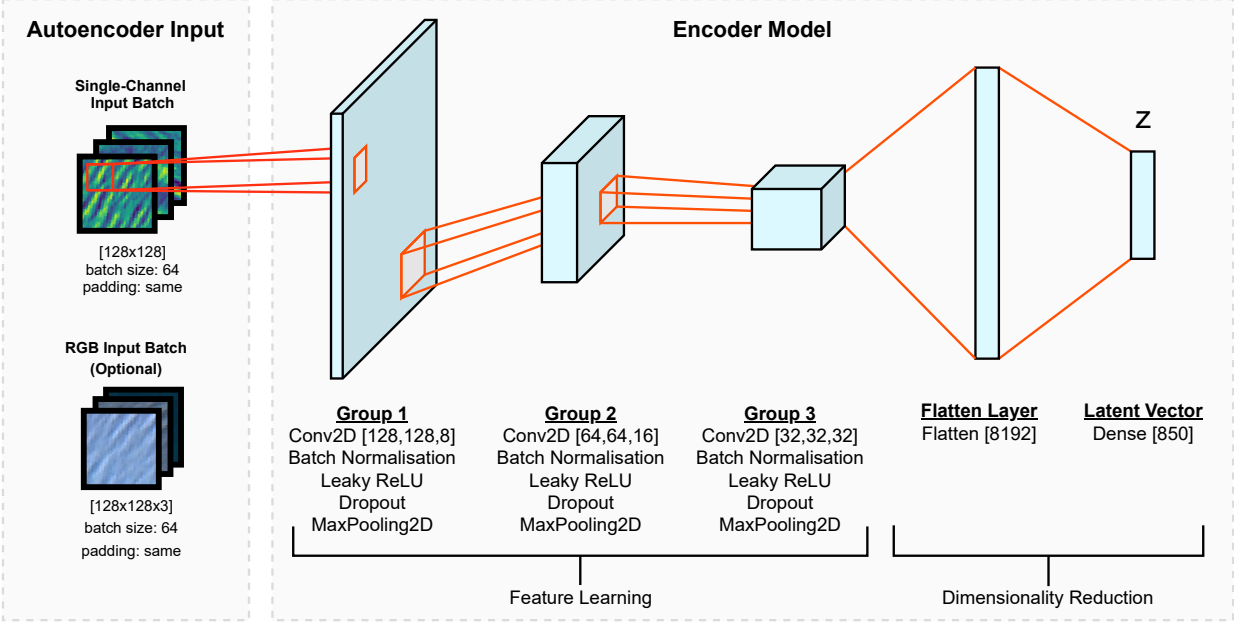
Autoencoder Input

Single-Channel Input Batch

[128x128]
batch size: 64
padding: same

RGB Input Batch (Optional)

[128x128x3]
batch size: 64
padding: same

Encoder Model

Z

Group 1
Conv2D [128,128,8]
Batch Normalisation
Leaky ReLU
Dropout
MaxPooling2D

Group 2
Conv2D [64,64,16]
Batch Normalisation
Leaky ReLU
Dropout
MaxPooling2D

Group 3
Conv2D [32,32,32]
Batch Normalisation
Leaky ReLU
Dropout
MaxPooling2D

Flatten Layer
Flatten [8192]

Latent Vector
Dense [850]

Feature Learning

Dimensionality Reduction